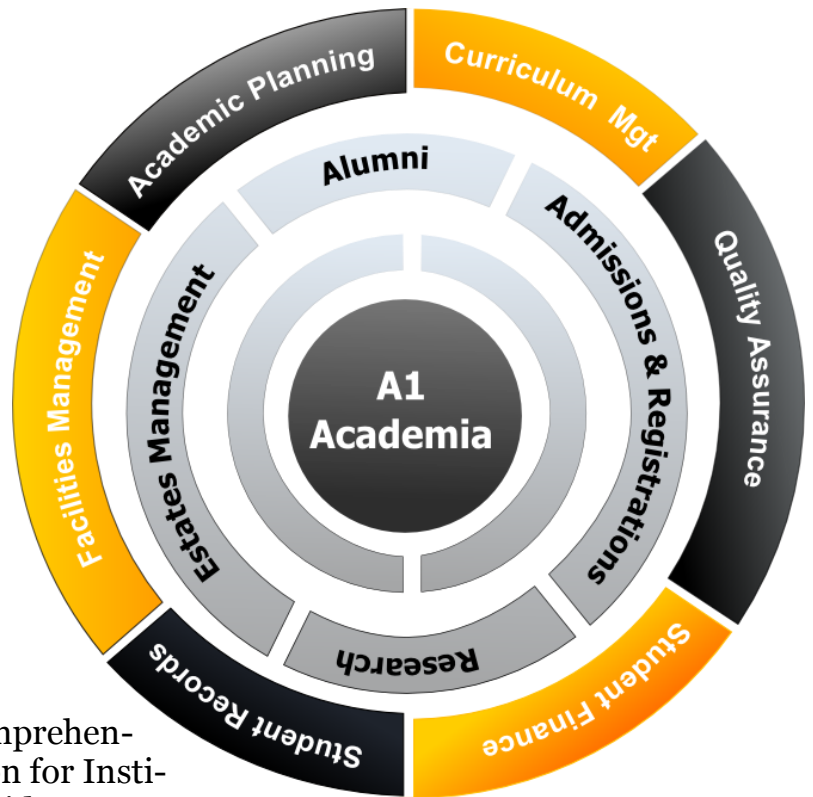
Academic Planning

Curriculum Mgt

Quality Assurance

Student Finance

Student Records

Facilities Management

Alumni

Admissions & Registrations

Research

Estates Management

A1 Academia

nprehen-
n for Insti-